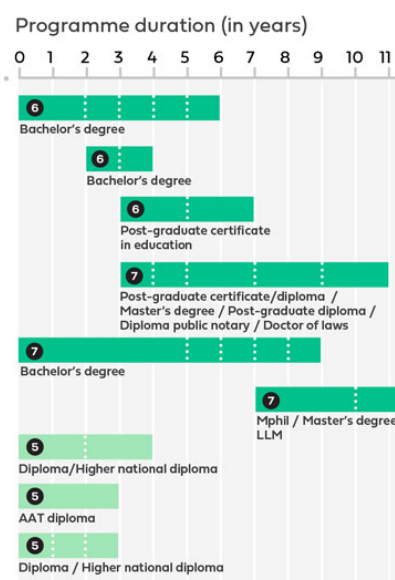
Programme duration (in years)

0 1 2 3 4 5 6 7 8 9 10 11

6
Bachelor's degree

6
Bachelor's degree

6
Post-graduate certificate in education

7
Post-graduate certificate/diploma / Master's degree / Post-graduate diploma / Diploma public notary / Doctor of laws

7
Bachelor's degree

7
Mphil / Master's degree LLM

5
Diploma/Higher national diploma

5
AAT diploma

5
Diploma / Higher national diploma